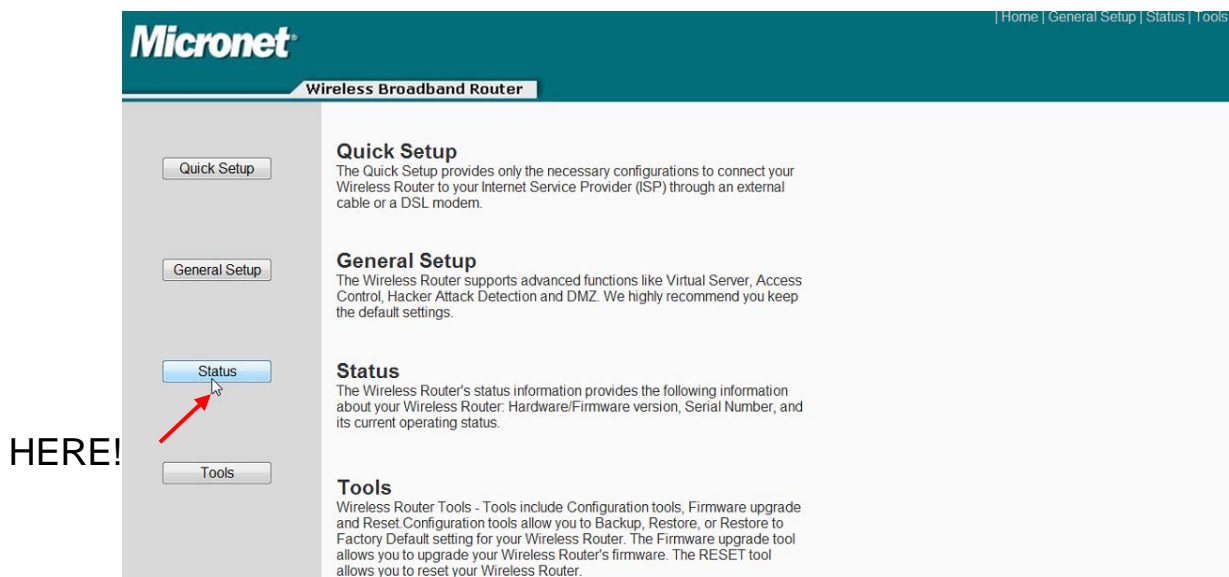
Micronet

| Home | General Setup | Status | Tools

Wireless Broadband Router

Quick Setup

General Setup

Status

HERE!

Tools

Quick Setup
The Quick Setup provides only the necessary configurations to connect your Wireless Router to your Internet Service Provider (ISP) through an external cable or a DSL modem.

General Setup
The Wireless Router supports advanced functions like Virtual Server, Access Control, Hacker Attack Detection and DMZ. We highly recommend you keep the default settings.

Status
The Wireless Router's status information provides the following information about your Wireless Router: Hardware/Firmware version, Serial Number, and its current operating status.

Tools
Wireless Router Tools - Tools include Configuration tools, Firmware upgrade and Reset.Configuration tools allow you to Backup, Restore, or Restore to Factory Default setting for your Wireless Router. The Firmware upgrade tool allows you to upgrade your Wireless Router's firmware. The RESET tool allows you to reset your Wireless Router.